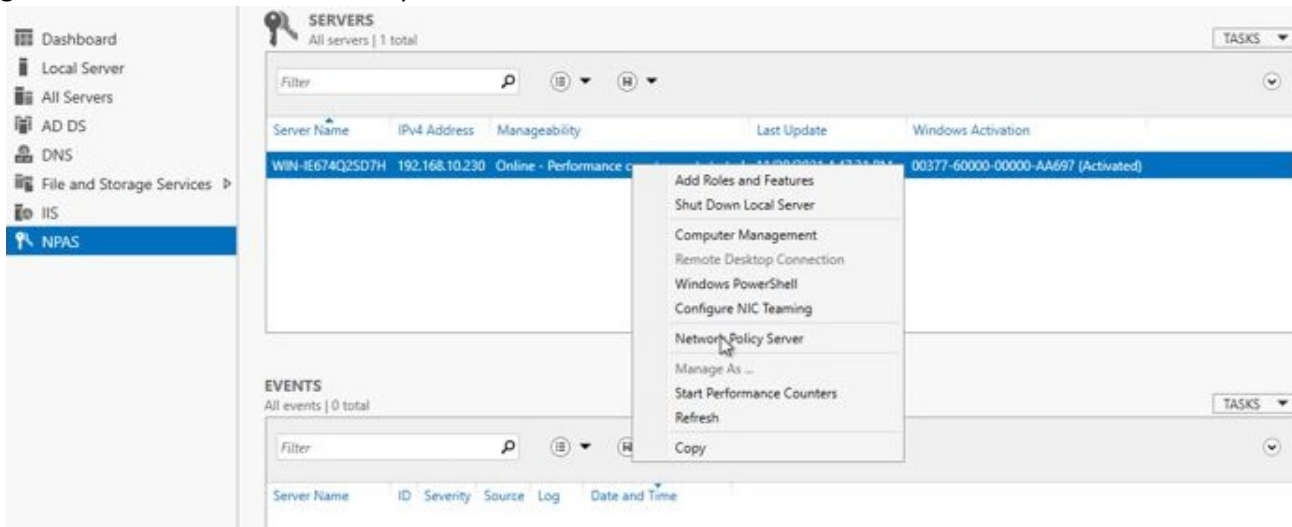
Dashboard
Local Server
All Servers
AD DS
DNS
File and Storage Services
IIS
NPAS

SERVERS
All servers | 1 total

TASKS

Filter

| Server Name | IPv4 Address | Manageability | Last Update | Windows Activation |
|---|---|---|---|---|
| WIN-IE674Q2SD7H | 192.168.10.230 | Online - Performance c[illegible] | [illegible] | 00377-60000-00000-AA697 (Activated) |

Add Roles and Features
Shut Down Local Server
Computer Management
Remote Desktop Connection
Windows PowerShell
Configure NIC Teaming
Network Policy Server
Manage As ...
Start Performance Counters
Refresh
Copy

EVENTS
All events | 0 total

TASKS

Filter

| Server Name | ID | Severity | Source | Log | Date and Time |
|---|---|---|---|---|---|